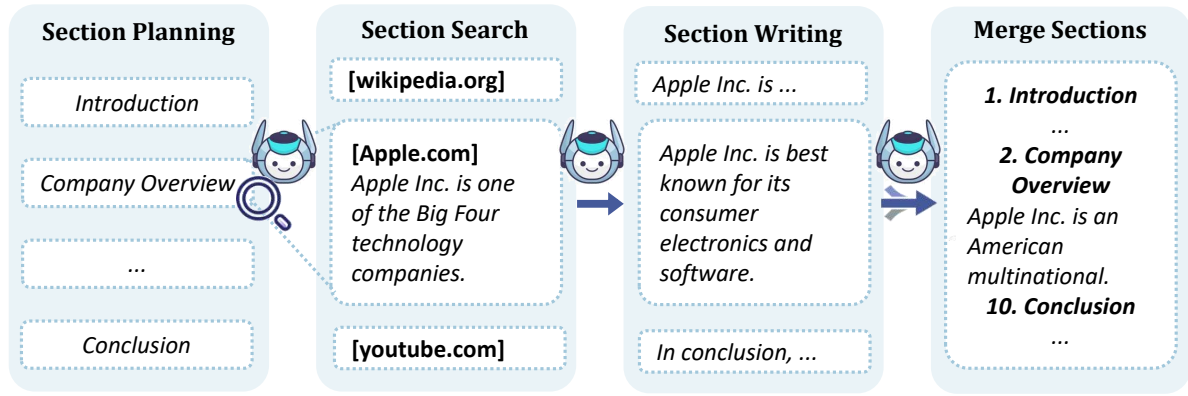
Section Planning

Introduction

Company Overview

...

Conclusion

Section Search

[wikipedia.org]

[Apple.com]
Apple Inc. is one of the Big Four technology companies.

[youtube.com]

Section Writing

Apple Inc. is ...

Apple Inc. is best known for its consumer electronics and software.

In conclusion, ...

Merge Sections

1. Introduction
...
2. Company Overview
Apple Inc. is an American multinational.
10. Conclusion
...